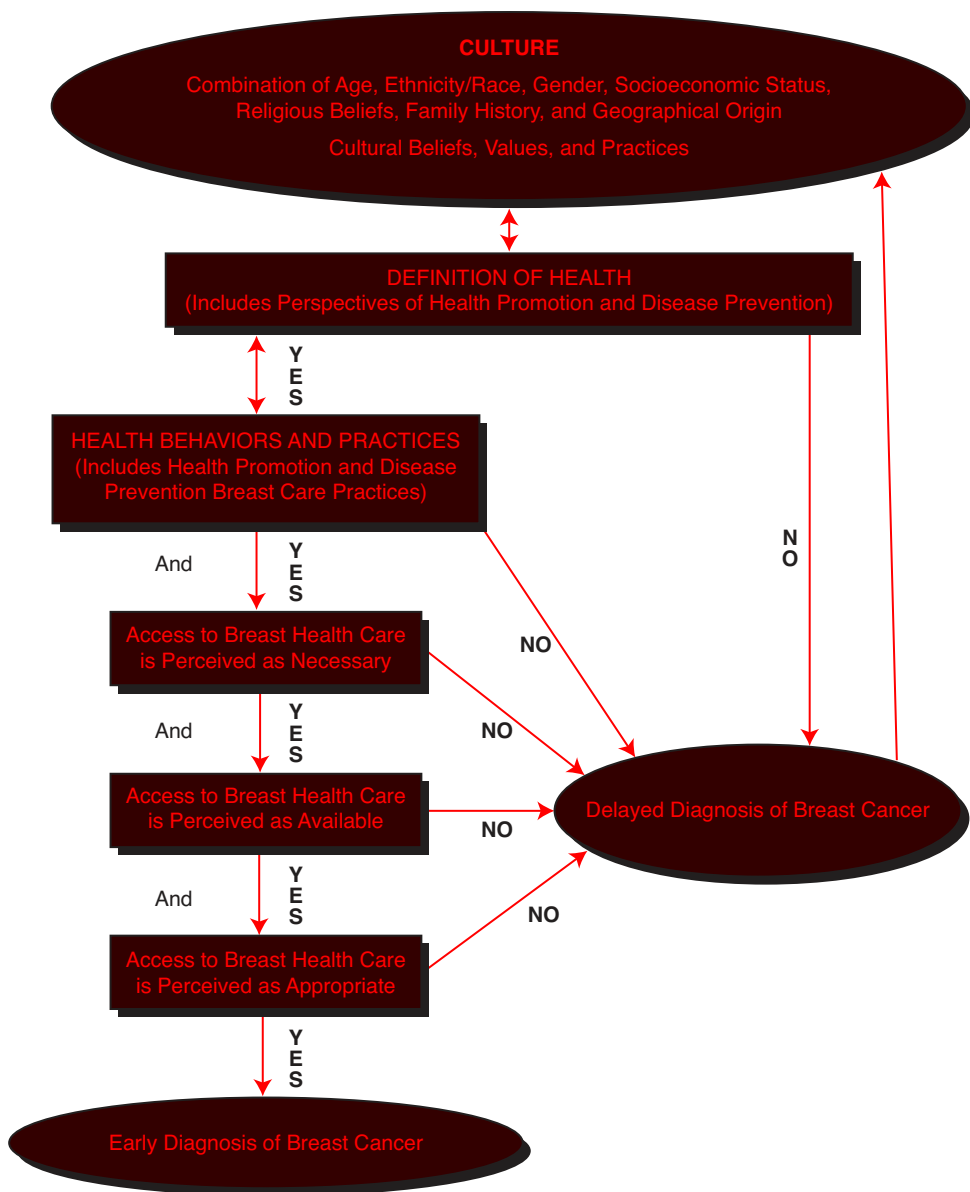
CULTURE

Combination of Age, Ethnicity/Race, Gender, Socioeconomic Status, Religious Beliefs, Family History, and Geographical Origin

Cultural Beliefs, Values, and Practices

DEFINITION OF HEALTH
(Includes Perspectives of Health Promotion and Disease Prevention)

YES

HEALTH BEHAVIORS AND PRACTICES
(Includes Health Promotion and Disease Prevention Breast Care Practices)

NO

And

YES

NO

Access to Breast Health Care is Perceived as Necessary

NO

And

YES

NO

Access to Breast Health Care is Perceived as Available

NO

Delayed Diagnosis of Breast Cancer

And

YES

NO

Access to Breast Health Care is Perceived as Appropriate

YES

Early Diagnosis of Breast Cancer